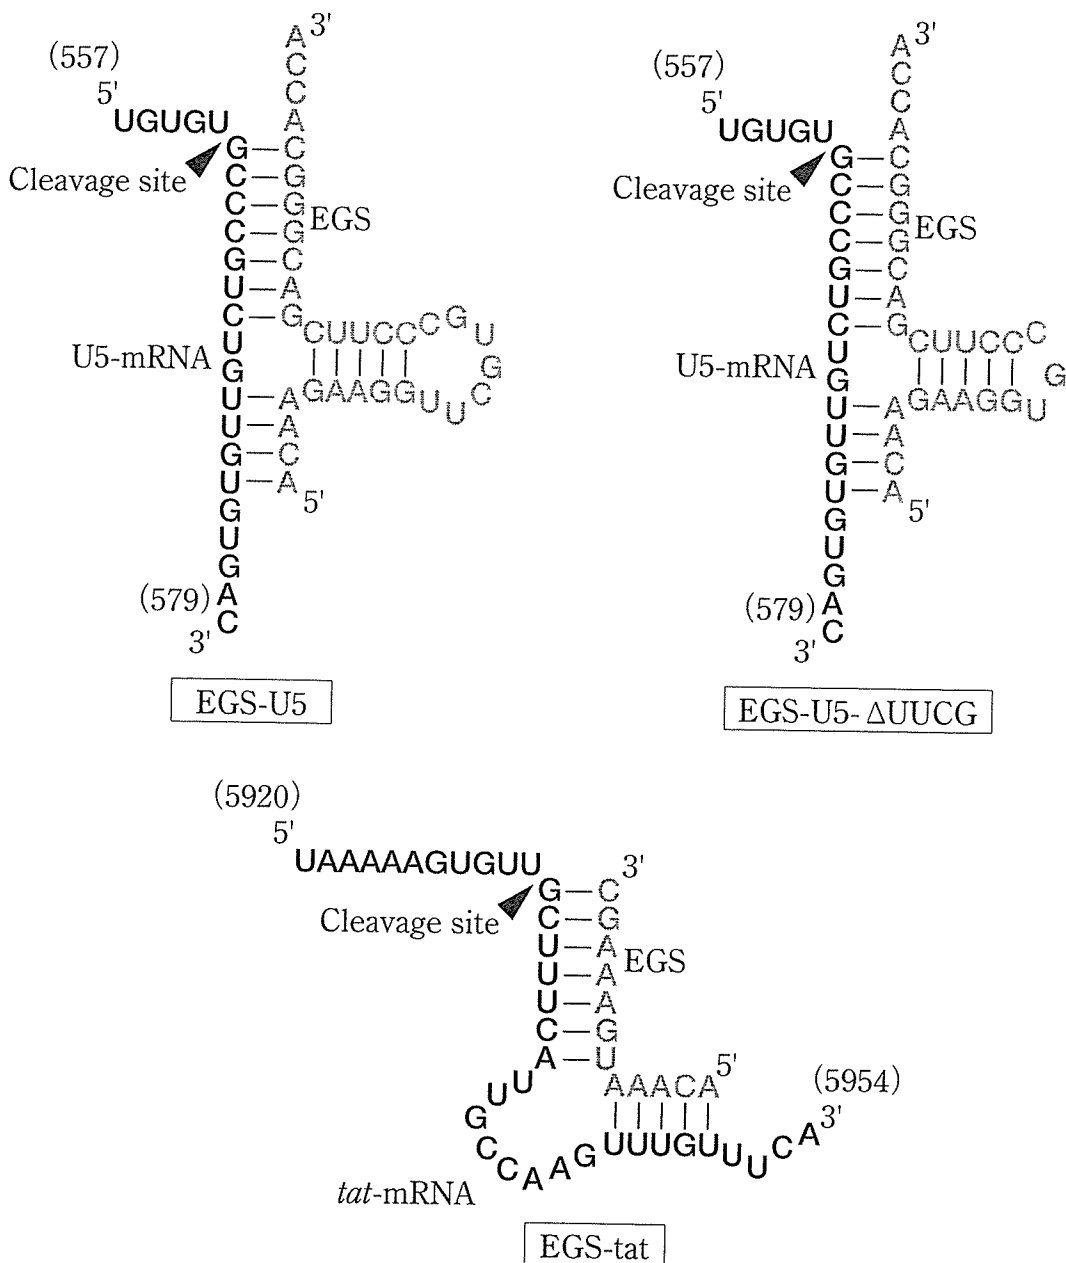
(557)
5' UGUGU
Cleavage site
G—C
C—G
C—G
C—G
G—C
U—A
C—G
U
G
U—A
U—A
G—C
U—A
G
U
G
A
C
(579)
3'

A 3'
C
C
A
C
G
G
G
C
A
G
EGS
CUUCC CG U G C UU GAAGG
5'

U5-mRNA

EGS-U5

(557)
5' UGUGU
Cleavage site
G—C
C—G
C—G
C—G
G—C
U—A
C—G
U
G
U—A
U—A
G—C
U—A
G
U
G
A
C
(579)
3'

A 3'
C
C
A
C
G
G
G
C
A
G
EGS
CUUCC C G U GAAGG
5'

U5-mRNA

EGS-U5- ΔUUCG

(5920)
5' UAAAAAGUGUU
Cleavage site
G—C 3'
C—G
U—A
U—A
U—A
C—G
A—U
EGS
AAACA 5'
UUUGU
GUU GCCAAG UUUGUUUCA 3'
(5954)

tat-mRNA

EGS-tat